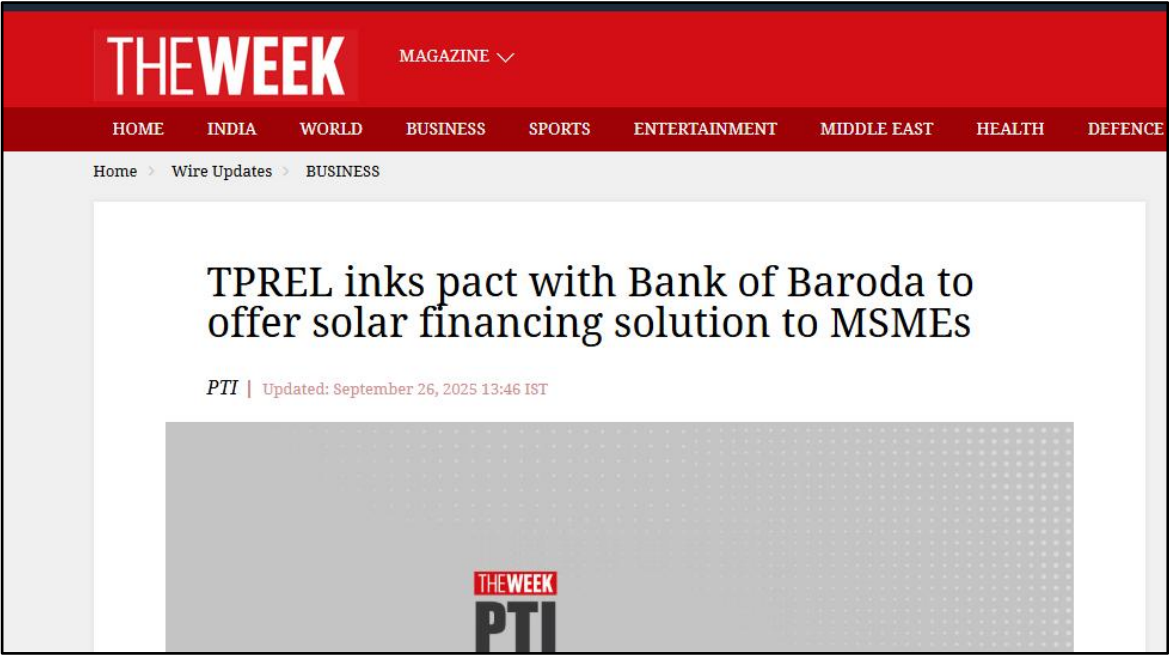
THEWEEK

MAGAZINE

HOME INDIA WORLD BUSINESS SPORTS ENTERTAINMENT MIDDLE EAST HEALTH DEFENCE

Home > Wire Updates > BUSINESS

TPREL inks pact with Bank of Baroda to offer solar financing solution to MSMEs

PTI | Updated: September 26, 2025 13:46 IST

THEWEEK

PTI